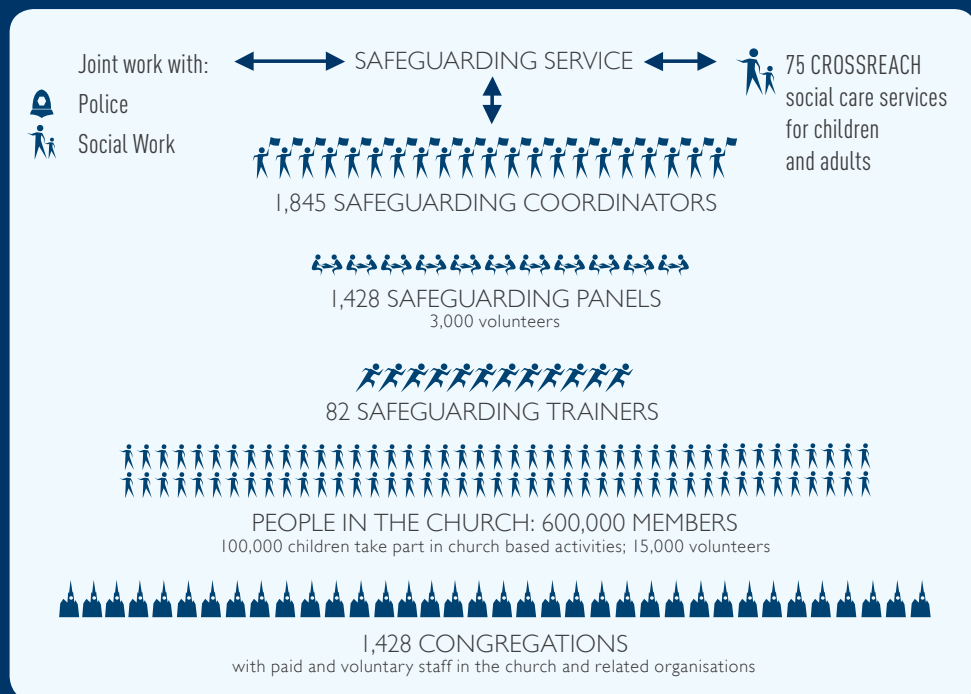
Joint work with:

Police

Social Work

SAFEGUARDING SERVICE

75 CROSSREACH social care services for children and adults

1,845 SAFEGUARDING COORDINATORS

1,428 SAFEGUARDING PANELS
3,000 volunteers

82 SAFEGUARDING TRAINERS

PEOPLE IN THE CHURCH: 600,000 MEMBERS
100,000 children take part in church based activities; 15,000 volunteers

1,428 CONGREGATIONS
with paid and voluntary staff in the church and related organisations